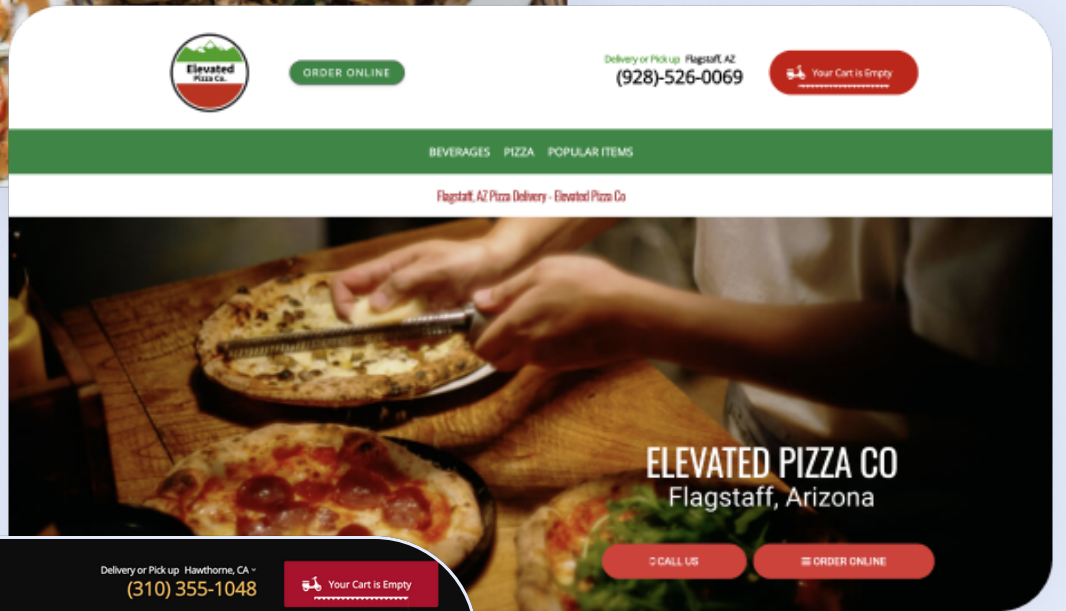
Elevated Pizza Co.

ORDER ONLINE

Delivery or Pick up Flagstaff, AZ
(928)-526-0069

Your Cart is Empty

BEVERAGES PIZZA POPULAR ITEMS

Flagstaff, AZ Pizza Delivery - Elevated Pizza Co

ELEVATED PIZZA CO
Flagstaff, Arizona

CALL US
ORDER ONLINE

Delivery or Pick up Hawthorne, CA
(310) 355-1048

Your Cart is Empty